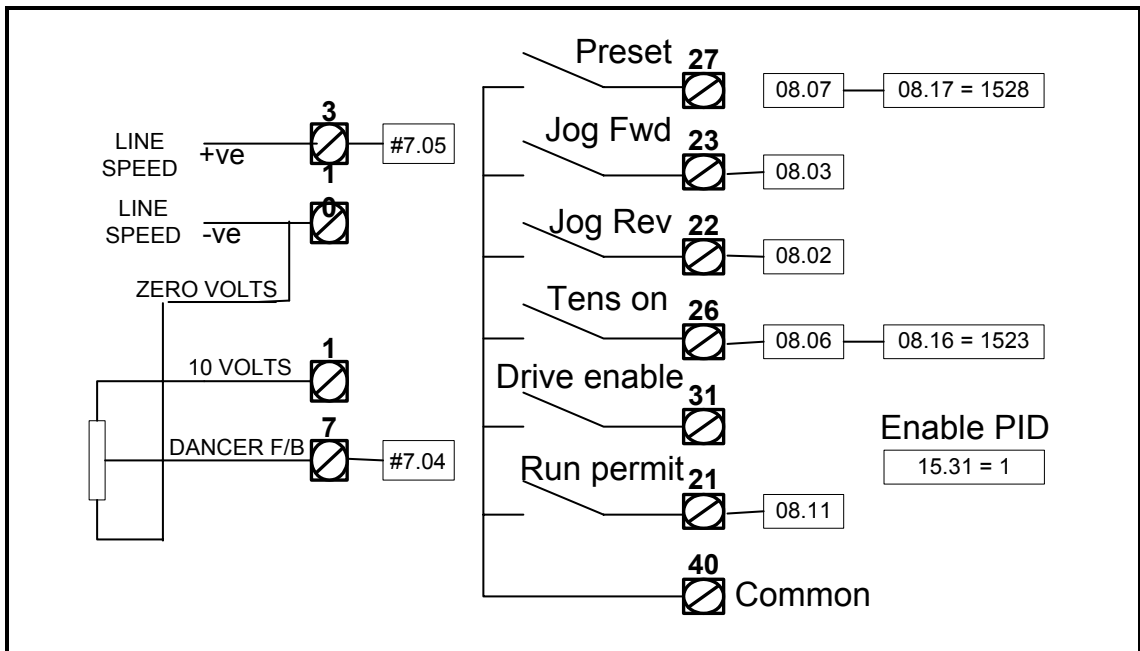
3
LINE SPEED +ve
#7.05
1
0
LINE SPEED -ve
ZERO VOLTS
1
10 VOLTS
7
DANCER F/B
#7.04

Preset 27
08.07
08.17 = 1528
Jog Fwd 23
08.03
Jog Rev 22
08.02
Tens on 26
08.06
08.16 = 1523
Drive enable 31
Enable PID
15.31 = 1
Run permit 21
08.11
40 Common